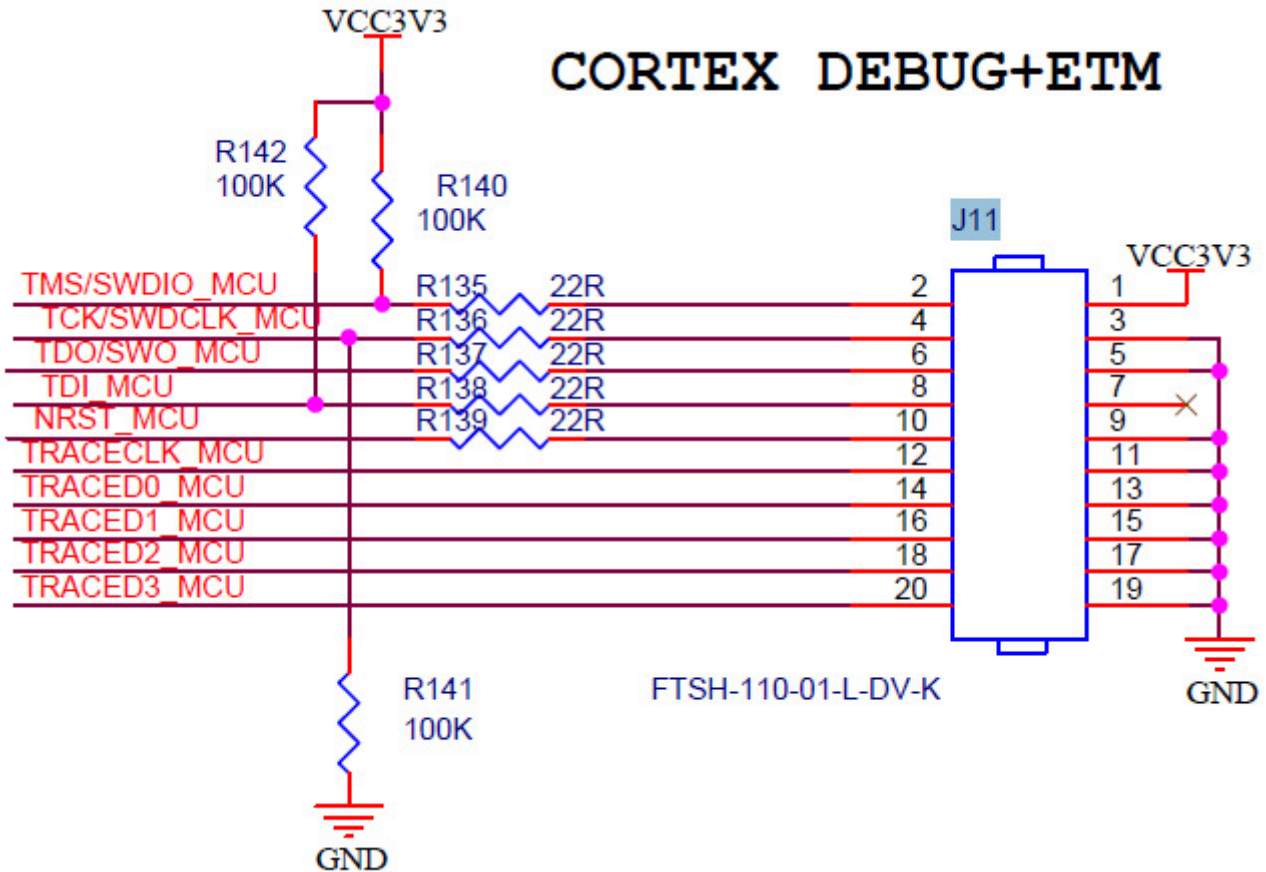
VCC3V3

CORTEX DEBUG+ETM

R142
100K

R140
100K

J11

VCC3V3

TMS/SWDIO_MCU
TCK/SWDCLK_MCU
TDO/SWO_MCU
TDI_MCU
NRST_MCU
TRACECLK_MCU
TRACED0_MCU
TRACED1_MCU
TRACED2_MCU
TRACED3_MCU

R135 22R
R136 22R
R137 22R
R138 22R
R139 22R

2
4
6
8
10
12
14
16
18
20

1
3
5
7
9
11
13
15
17
19

R141
100K

FTSH-110-01-L-DV-K

GND

GND